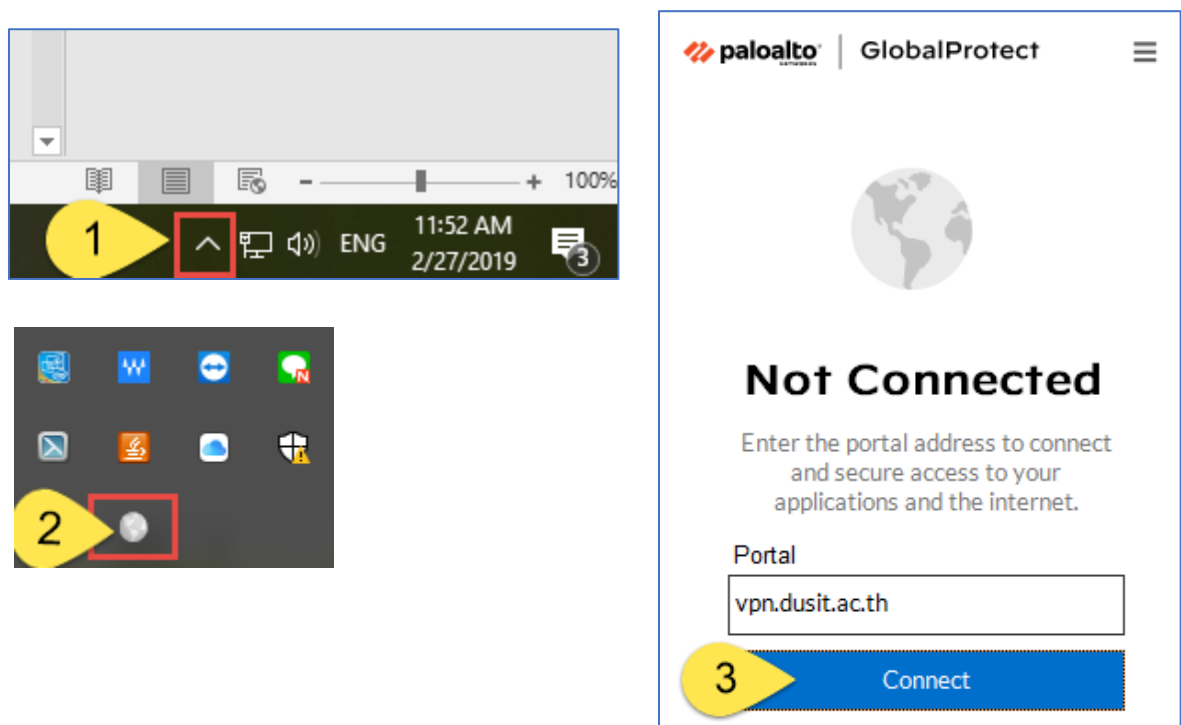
100%

1

ENG

11:52 AM
2/27/2019

3

2

paloalto | GlobalProtect

Not Connected

Enter the portal address to connect and secure access to your applications and the internet.

Portal

vpn.dusit.ac.th

3

Connect